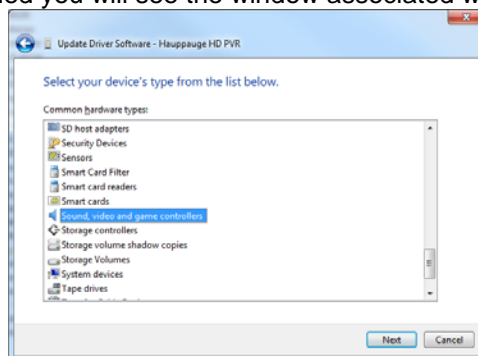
ed you will see the window associated w

Update Driver Software - Hauppauge HD PVR

Select your device's type from the list below.

Common hardware types:

SD host adapters
Security Devices
Sensors
Smart Card Filter
Smart card readers
Smart cards
Sound, video and game controllers
Storage controllers
Storage volume shadow copies
Storage Volumes
System devices
Tape drives
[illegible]

Next Cancel